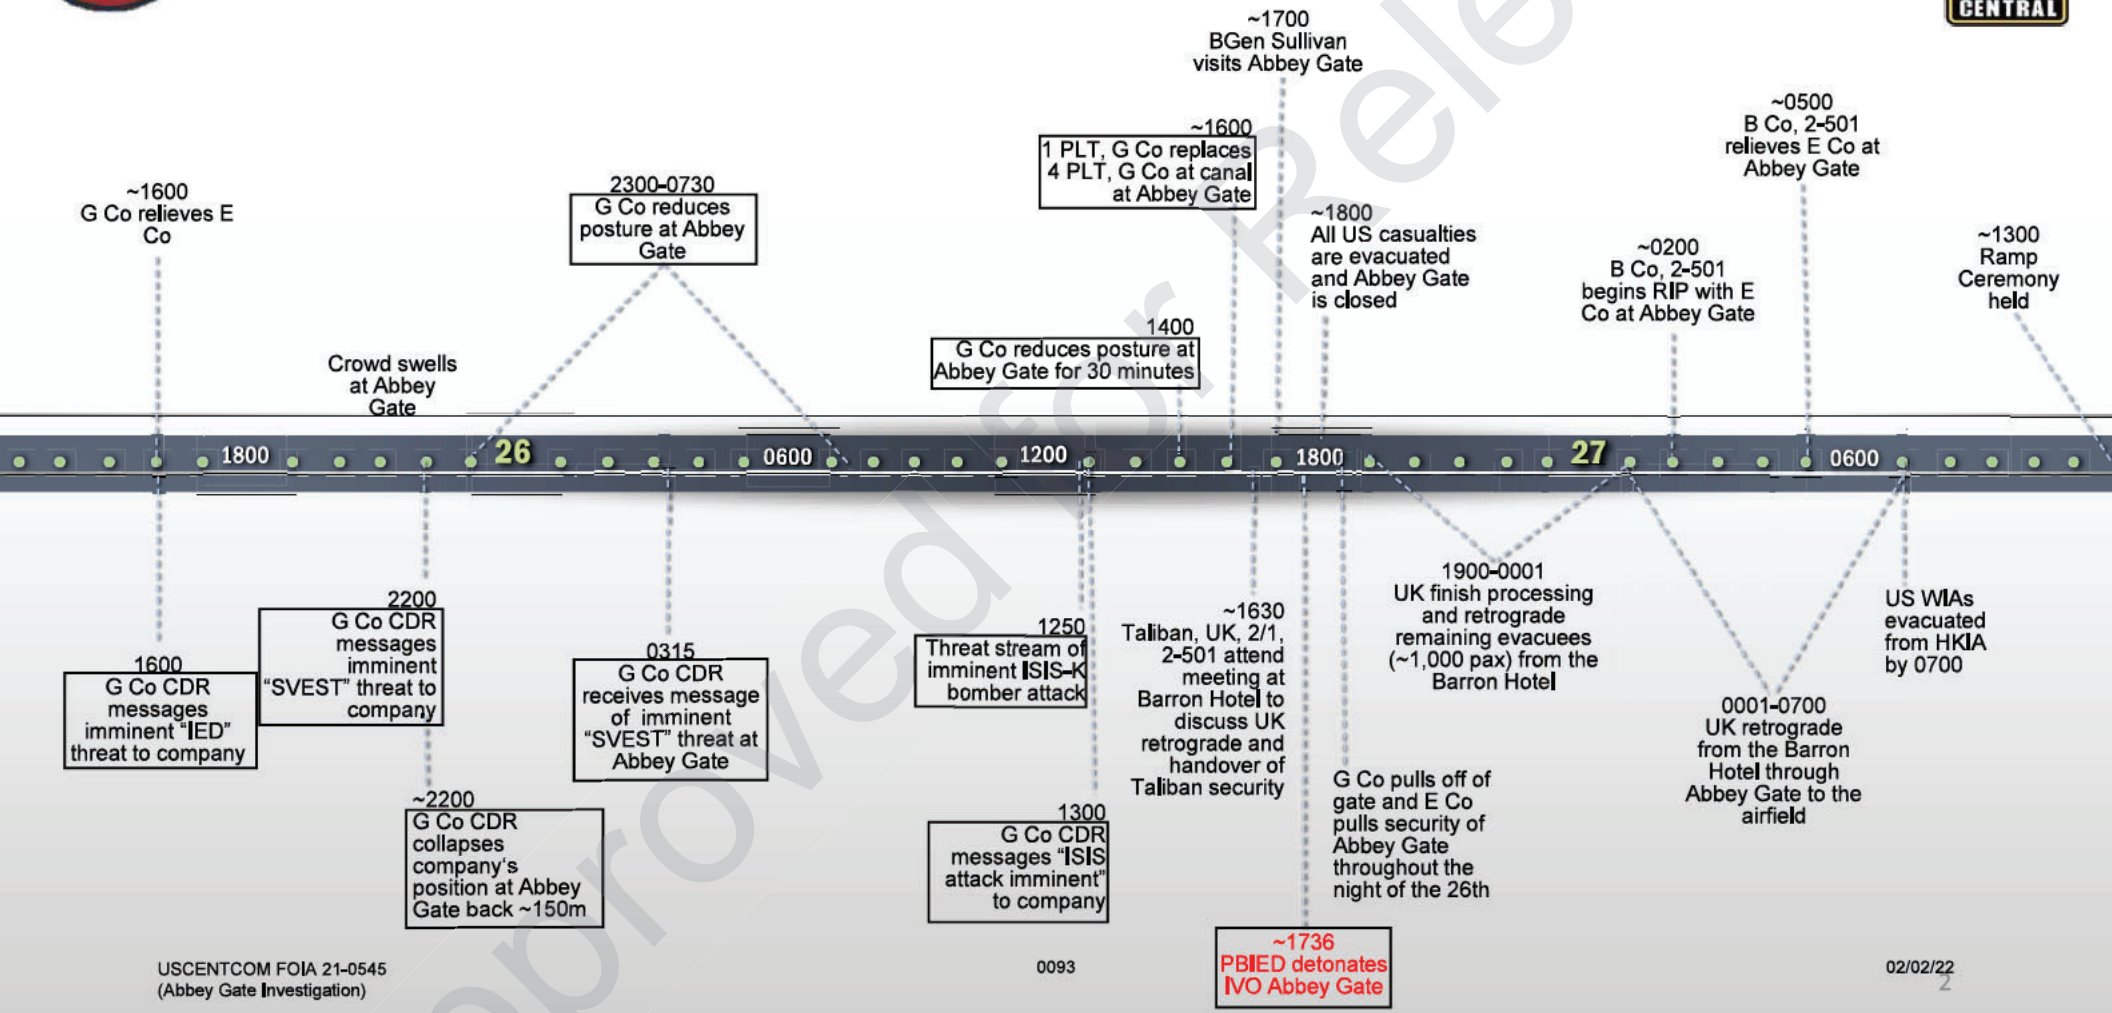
CENTRAL

~1700
BGen Sullivan visits Abbey Gate

~1600
G Co relieves E Co

2300-0730
G Co reduces posture at Abbey Gate

~1600
1 PLT, G Co replaces 4 PLT, G Co at canal at Abbey Gate

~1800
All US casualties are evacuated and Abbey Gate is closed

~0500
B Co, 2-501 relieves E Co at Abbey Gate

~0200
B Co, 2-501 begins RIP with E Co at Abbey Gate

~1300
Ramp Ceremony held

Crowd swells at Abbey Gate

1400
G Co reduces posture at Abbey Gate for 30 minutes

1800 26 0600 1200 1800 27 0600

1600
G Co CDR messages imminent "IED" threat to company

2200
G Co CDR messages imminent "SVEST" threat to company

~2200
G Co CDR collapses company's position at Abbey Gate back ~150m

0315
G Co CDR receives message of imminent "SVEST" threat at Abbey Gate

1250
Threat stream of imminent ISIS-K bomber attack

1300
G Co CDR messages "ISIS attack imminent" to company

~1630
Taliban, UK, 2/1, 2-501 attend meeting at Barron Hotel to discuss UK retrograde and handover of Taliban security

~1736
PBIED detonates IVO Abbey Gate

G Co pulls off of gate and E Co pulls security of Abbey Gate throughout the night of the 26th

1900-0001
UK finish processing and retrograde remaining evacuees (~1,000 pax) from the Barron Hotel

0001-0700
UK retrograde from the Barron Hotel through Abbey Gate to the airfield

US WIAs evacuated from HKIA by 0700

USCENTCOM FOIA 21-0545
(Abbey Gate Investigation)

0093

02/02/22

2